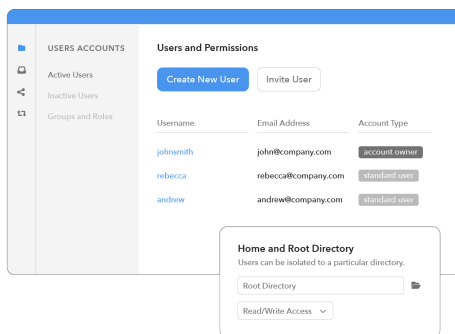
USERS ACCOUNTS

Active Users

Inactive Users

Groups and Roles

Users and Permissions

Create New User

Invite User

| Username | Email Address | Account Type |
|---|---|---|
| johnsmith | john@company.com | account owner |
| rebecca | rebecca@company.com | standard user |
| andrew | andrew@company.com | standard user |

Home and Root Directory

Users can be isolated to a particular directory.

Root Directory

Read/Write Access